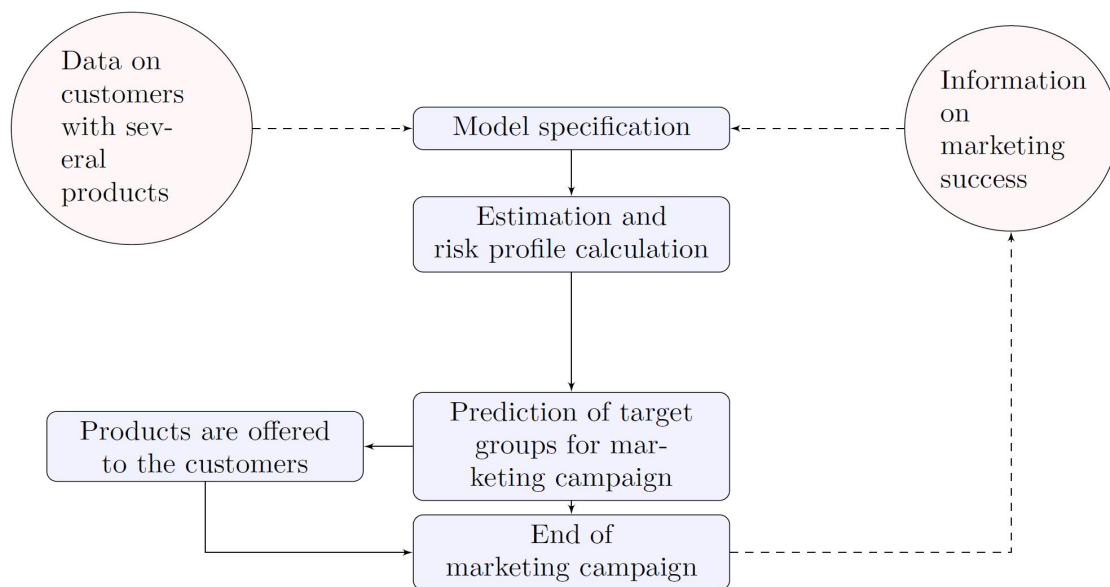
Data on customers with several products

Model specification

Information on marketing success

Estimation and risk profile calculation

Products are offered to the customers

Prediction of target groups for marketing campaign

End of marketing campaign